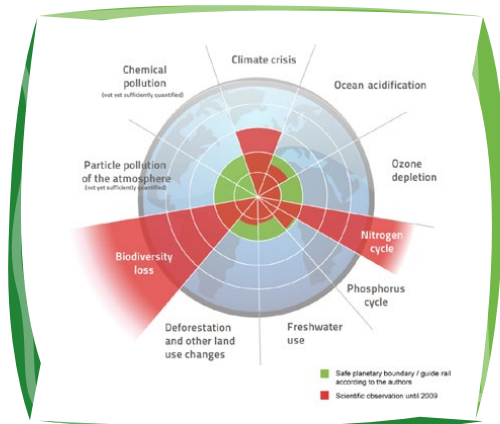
Climate crisis

Chemical pollution
(not yet sufficiently quantified)

Ocean acidification

Ozone depletion

Particle pollution of the atmosphere
(not yet sufficiently quantified)

Nitrogen cycle

Biodiversity loss

Phosphorus cycle

Deforestation and other land use changes

Freshwater use

Safe planetary boundary / guide rail according to the authors

Scientific observation until 2009